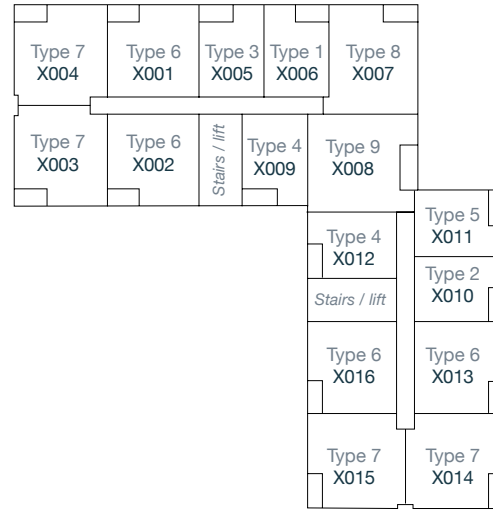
Type 7
X004

Type 6
X001

Type 3
X005

Type 1
X006

Type 8
X007

Type 7
X003

Type 6
X002

Stairs / lift

Type 4
X009

Type 9
X008

Type 5
X011

Type 4
X012

Type 2
X010

Stairs / lift

Type 6
X016

Type 6
X013

Type 7
X015

Type 7
X014